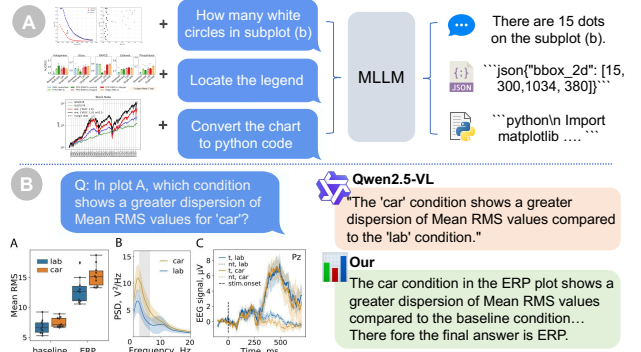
A

+ How many white circles in subplot (b)

+ Locate the legend

+ Convert the chart to python code

MLLM

There are 15 dots on the subplot (b).

```json{"bbox_2d": [15, 300,1034, 380]}```

```python\n Import matplotlib ....```

B

Q: In plot A, which condition shows a greater dispersion of Mean RMS values for 'car'?

Qwen2.5-VL

"The 'car' condition shows a greater dispersion of Mean RMS values compared to the 'lab' condition."

Our

The car condition in the ERP plot shows a greater dispersion of Mean RMS values compared to the baseline condition... There fore the final answer is ERP.

A

lab
car

Mean RMS

20
15
10

baseline ERP

B

car
lab

PSD, $V^2/Hz$

Frequency, Hz

C

Pz

t, lab
nt, lab
t, car
nt, car
stim.onset

EEG signal, μV

0 250 500

Time, ms